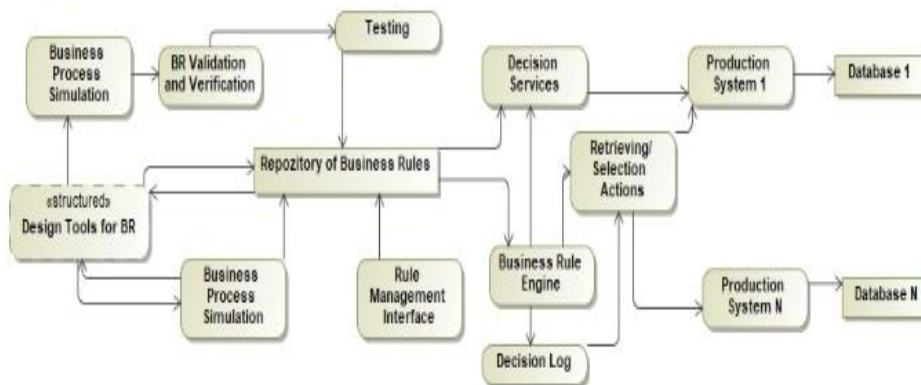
Business Process Simulation

BR Validation and Verification

Testing

Decision Services

Production System 1

Database 1

Repozitory of Business Rules

Retrieving/ Selection Actions

«structured»
Design Tools for BR

Business Process Simulation

Rule Management Interface

Business Rule Engine

Production System N

Database N

Decision Log